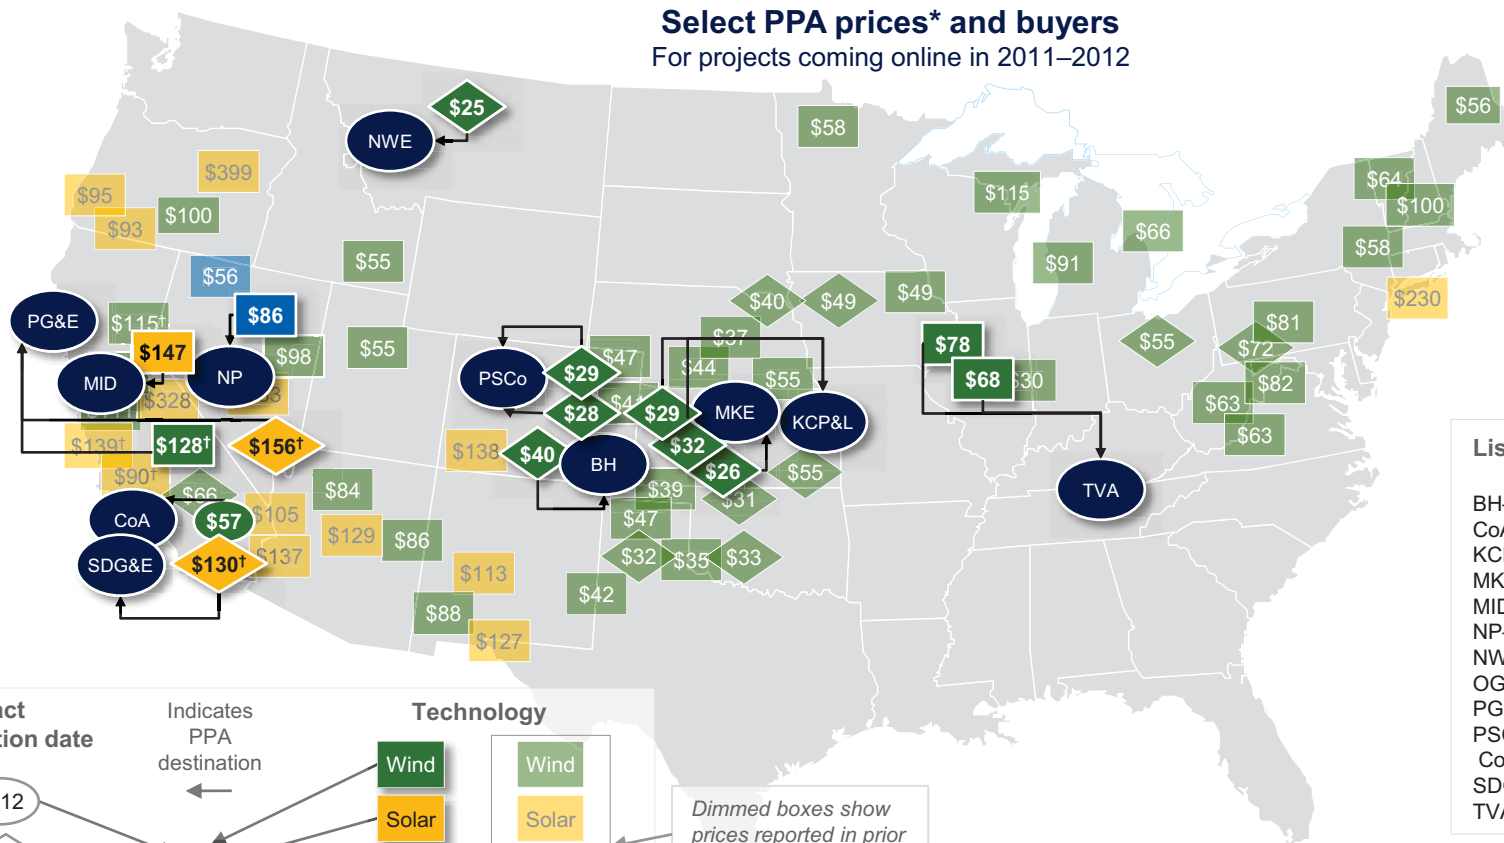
Select PPA prices* and buyers
For projects coming online in 2011–2012

$25
NWE
$399
$95
$93
$100
$55
$56
$58
$115
$66
$91
$56
$64
$100
$58
$230
PG&E
$115†
$86
$147
NP
MID
$98
$328
$55
$139†
$128†
$156†
$90†
$66
CoA
$57
$105
$137
SDG&E
$130†
$84
$129
$86
$113
$88
$127
PSCo
$29
$47
$28
$41
$29
$40
BH
$138
$44
$37
$40
$49
$49
MKE
KCP&L
$55
$32
$26
$55
$31
$39
$47
$32
$35
$33
$42
$78
$68
$30
TVA
$55
$81
$72
$82
$63
$63

ct
tion date
12
Indicates PPA destination
Technology
Wind
Solar
Wind
Solar
Dimmed boxes show prices reported in prior

Lis
BH
Co
KC
MK
MID
NP
NW
OG
PG
PS
Co
SD
TV